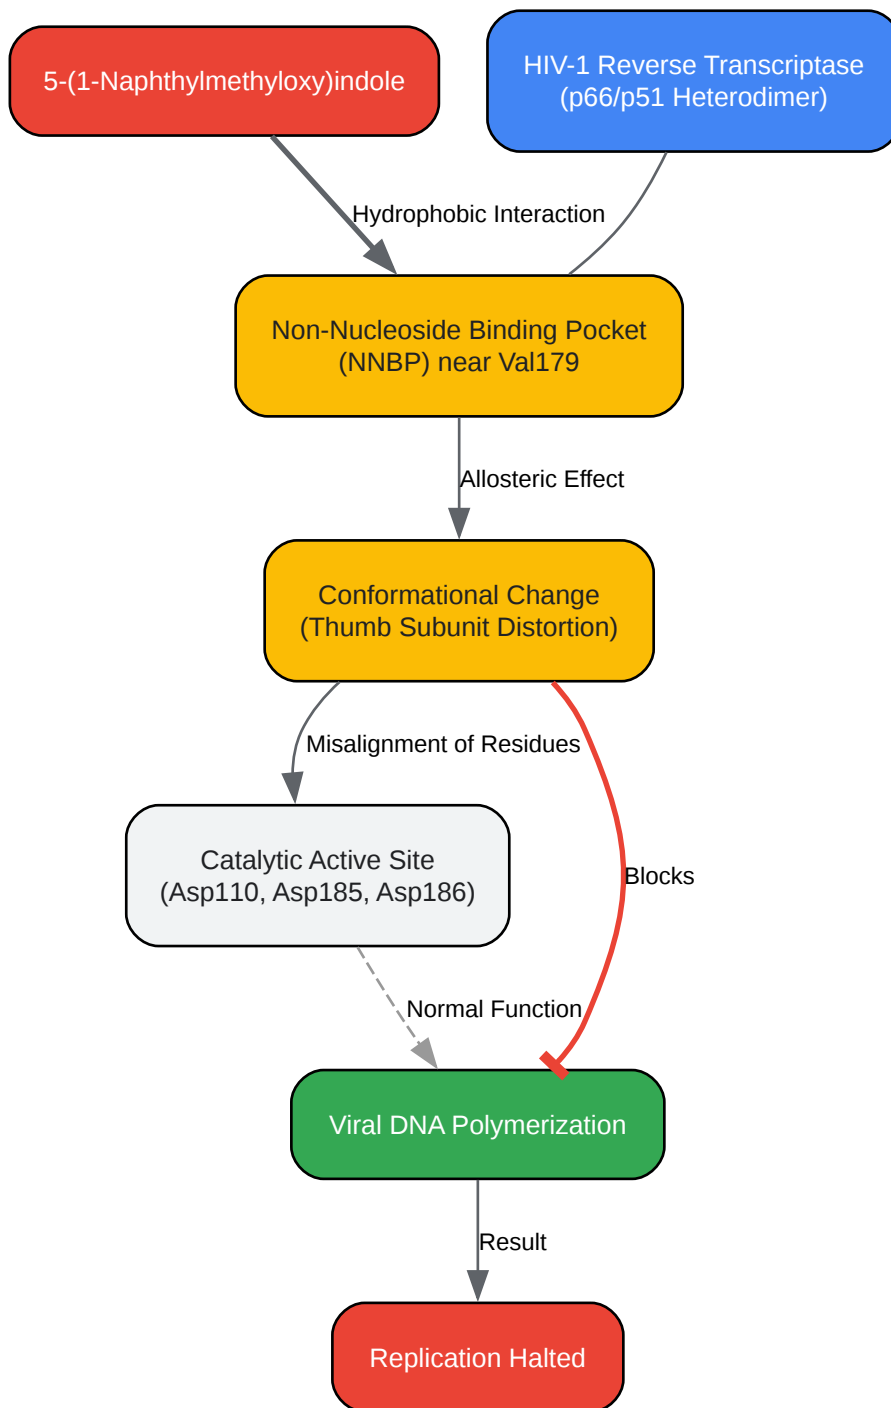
5-(1-Naphthylmethyloxy)indole

HIV-1 Reverse Transcriptase (p66/p51 Heterodimer)

Hydrophobic Interaction

Non-Nucleoside Binding Pocket (NNBP) near Val179

Allosteric Effect

Conformational Change (Thumb Subunit Distortion)

Misalignment of Residues

Catalytic Active Site (Asp110, Asp185, Asp186)

Blocks

Normal Function

Viral DNA Polymerization

Result

Replication Halted